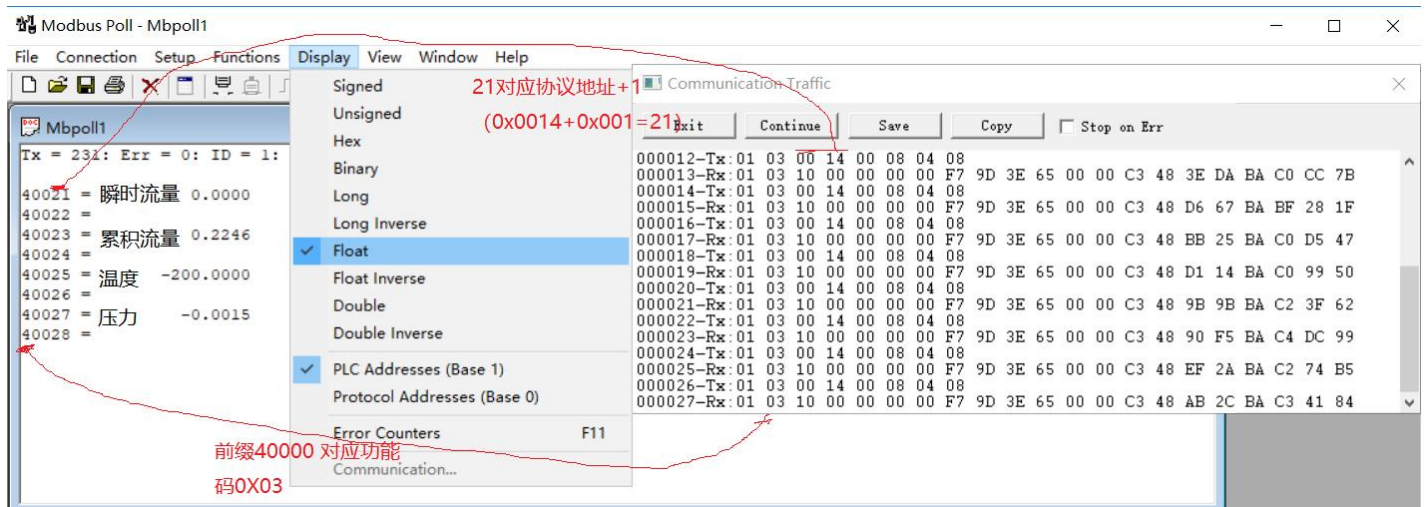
Modbus Poll - Mbpoll1

File Connection Setup Functions Display View Window Help

Mbpoll1

Tx = 231: Err = 0: ID = 1:

40021 = 瞬时流量 0.0000
40022 =
40023 = 累积流量 0.2246
40024 =
40025 = 温度 -200.0000
40026 =
40027 = 压力 -0.0015
40028 =

Signed
Unsigned
Hex
Binary
Long
Long Inverse
Float
Float Inverse
Double
Double Inverse
PLC Addresses (Base 1)
Protocol Addresses (Base 0)
Error Counters F11
Communication...

21对应协议地址+1
(0x0014+0x001=21)

Communication Traffic

Exit Continue Save Copy Stop on Err

000012-Tx:01 03 00 14 00 08 04 08
000013-Rx:01 03 10 00 00 00 00 F7 9D 3E 65 00 00 C3 48 3E DA BA C0 CC 7B
000014-Tx:01 03 00 14 00 08 04 08
000015-Rx:01 03 10 00 00 00 00 F7 9D 3E 65 00 00 C3 48 D6 67 BA BF 28 1F
000016-Tx:01 03 00 14 00 08 04 08
000017-Rx:01 03 10 00 00 00 00 F7 9D 3E 65 00 00 C3 48 BB 25 BA C0 D5 47
000018-Tx:01 03 00 14 00 08 04 08
000019-Rx:01 03 10 00 00 00 00 F7 9D 3E 65 00 00 C3 48 D1 14 BA C0 99 50
000020-Tx:01 03 00 14 00 08 04 08
000021-Rx:01 03 10 00 00 00 00 F7 9D 3E 65 00 00 C3 48 9B 9B BA C2 3F 62
000022-Tx:01 03 00 14 00 08 04 08
000023-Rx:01 03 10 00 00 00 00 F7 9D 3E 65 00 00 C3 48 90 F5 BA C4 DC 99
000024-Tx:01 03 00 14 00 08 04 08
000025-Rx:01 03 10 00 00 00 00 F7 9D 3E 65 00 00 C3 48 EF 2A BA C2 74 B5
000026-Tx:01 03 00 14 00 08 04 08
000027-Rx:01 03 10 00 00 00 00 F7 9D 3E 65 00 00 C3 48 AB 2C BA C3 41 84

前缀40000 对应功能码0X03